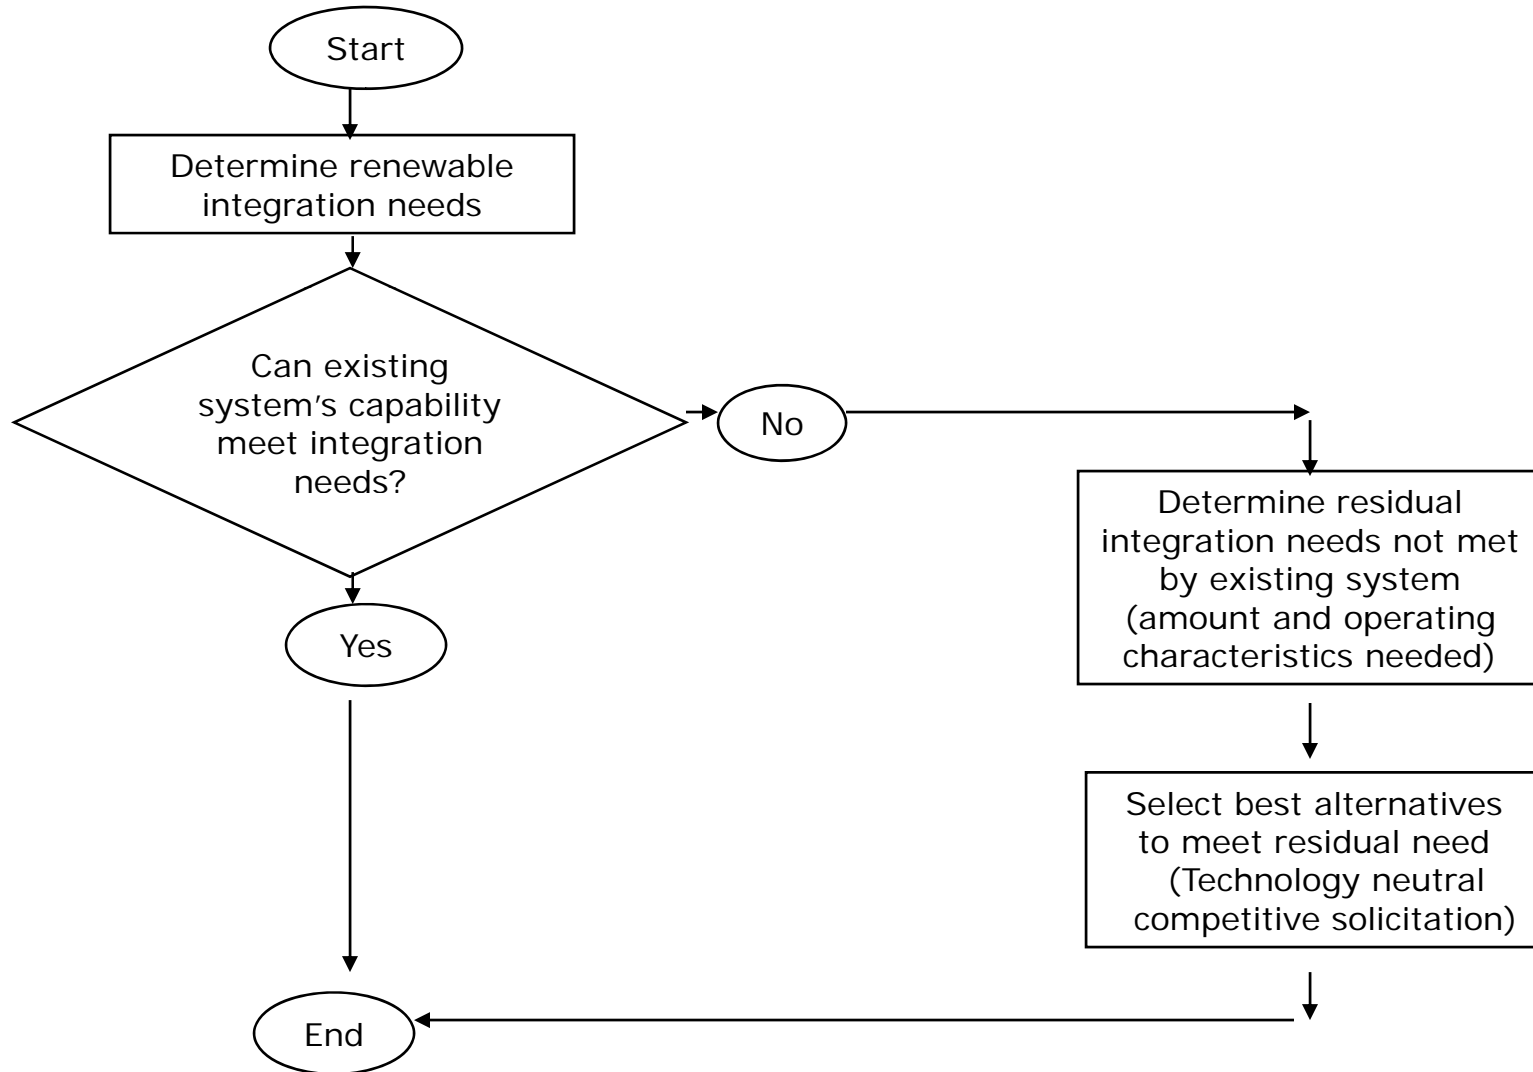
Start

Determine renewable integration needs

Can existing system's capability meet integration needs?

No

Determine residual integration needs not met by existing system (amount and operating characteristics needed)

Select best alternatives to meet residual need (Technology neutral competitive solicitation)

Yes

End